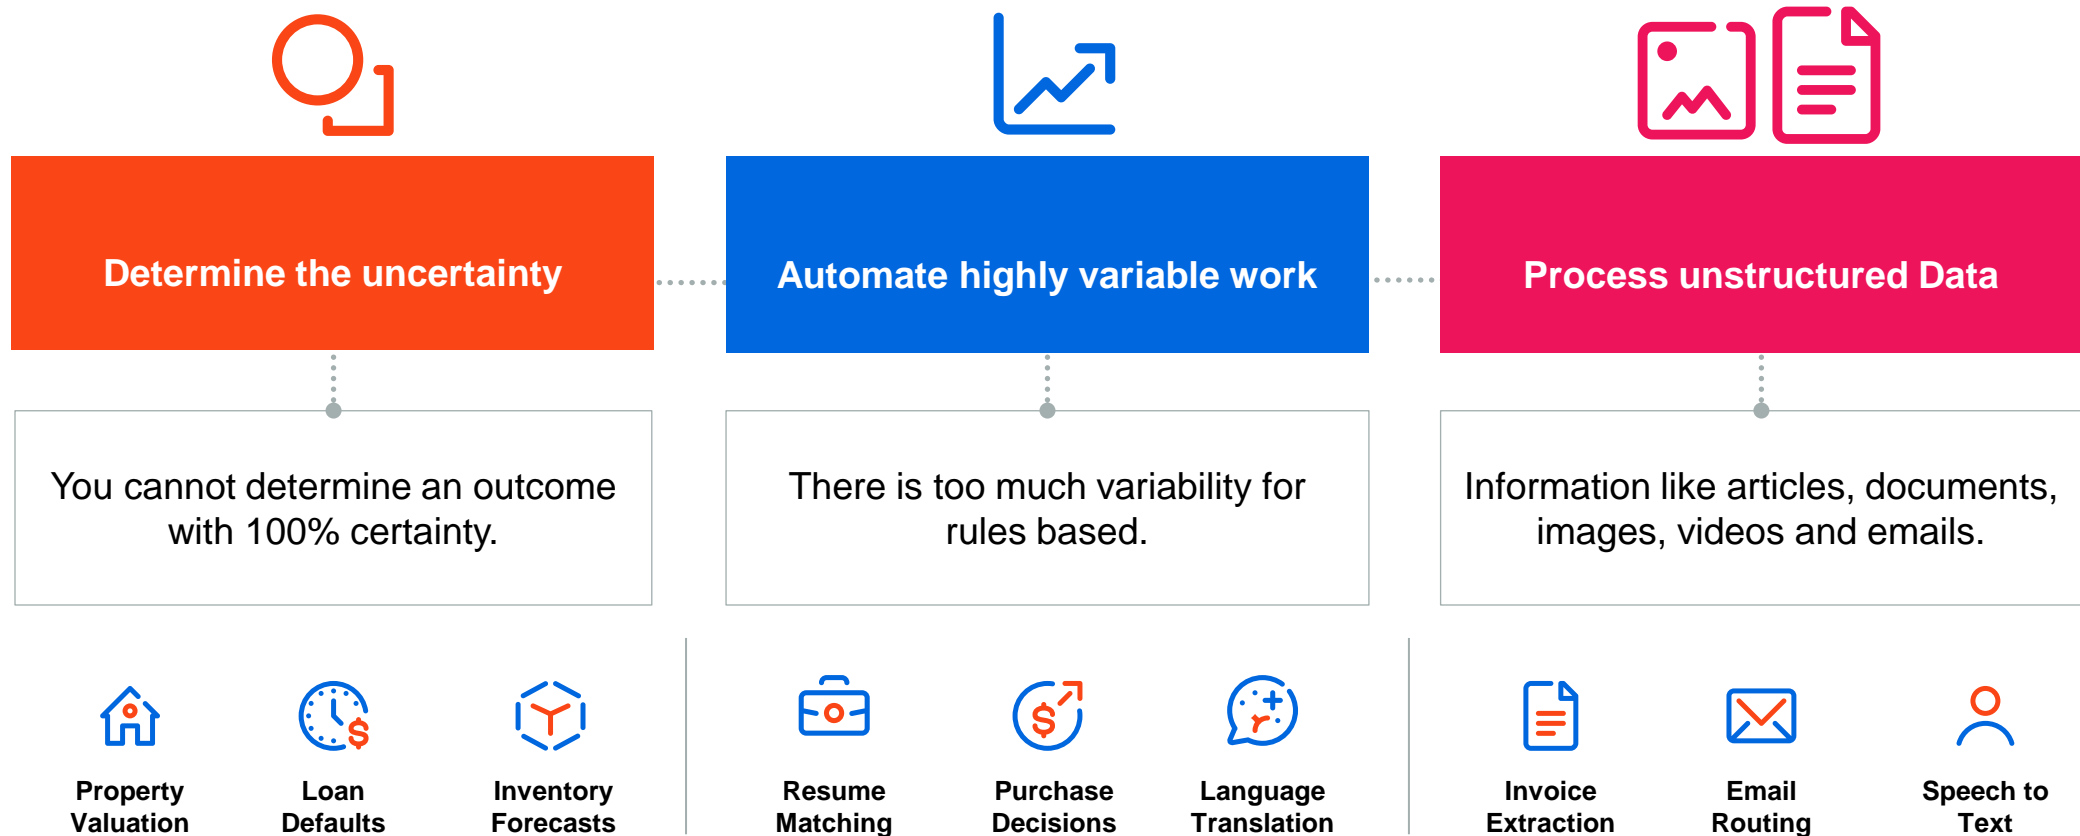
Determine the uncertainty

Automate highly variable work

Process unstructured Data

You cannot determine an outcome with 100% certainty.

There is too much variability for rules based.

Information like articles, documents, images, videos and emails.

Property Valuation

Loan Defaults

Inventory Forecasts

Resume Matching

Purchase Decisions

Language Translation

Invoice Extraction

Email Routing

Speech to Text